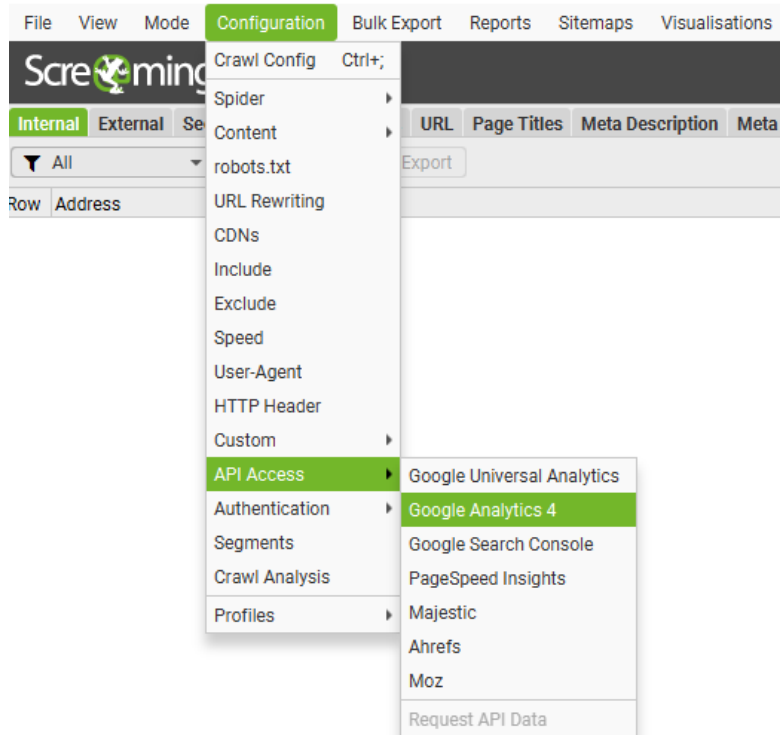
File View Mode Configuration Bulk Export Reports Sitemaps Visualisations

Scre ming

Internal External Se

URL Page Titles Meta Description Meta

All

Export

Row Address

Crawl Config Ctrl+;
Spider
Content
robots.txt
URL Rewriting
CDNs
Include
Exclude
Speed
User-Agent
HTTP Header
Custom
API Access
Authentication
Segments
Crawl Analysis
Profiles

Google Universal Analytics
Google Analytics 4
Google Search Console
PageSpeed Insights
Majestic
Ahrefs
Moz
Request API Data